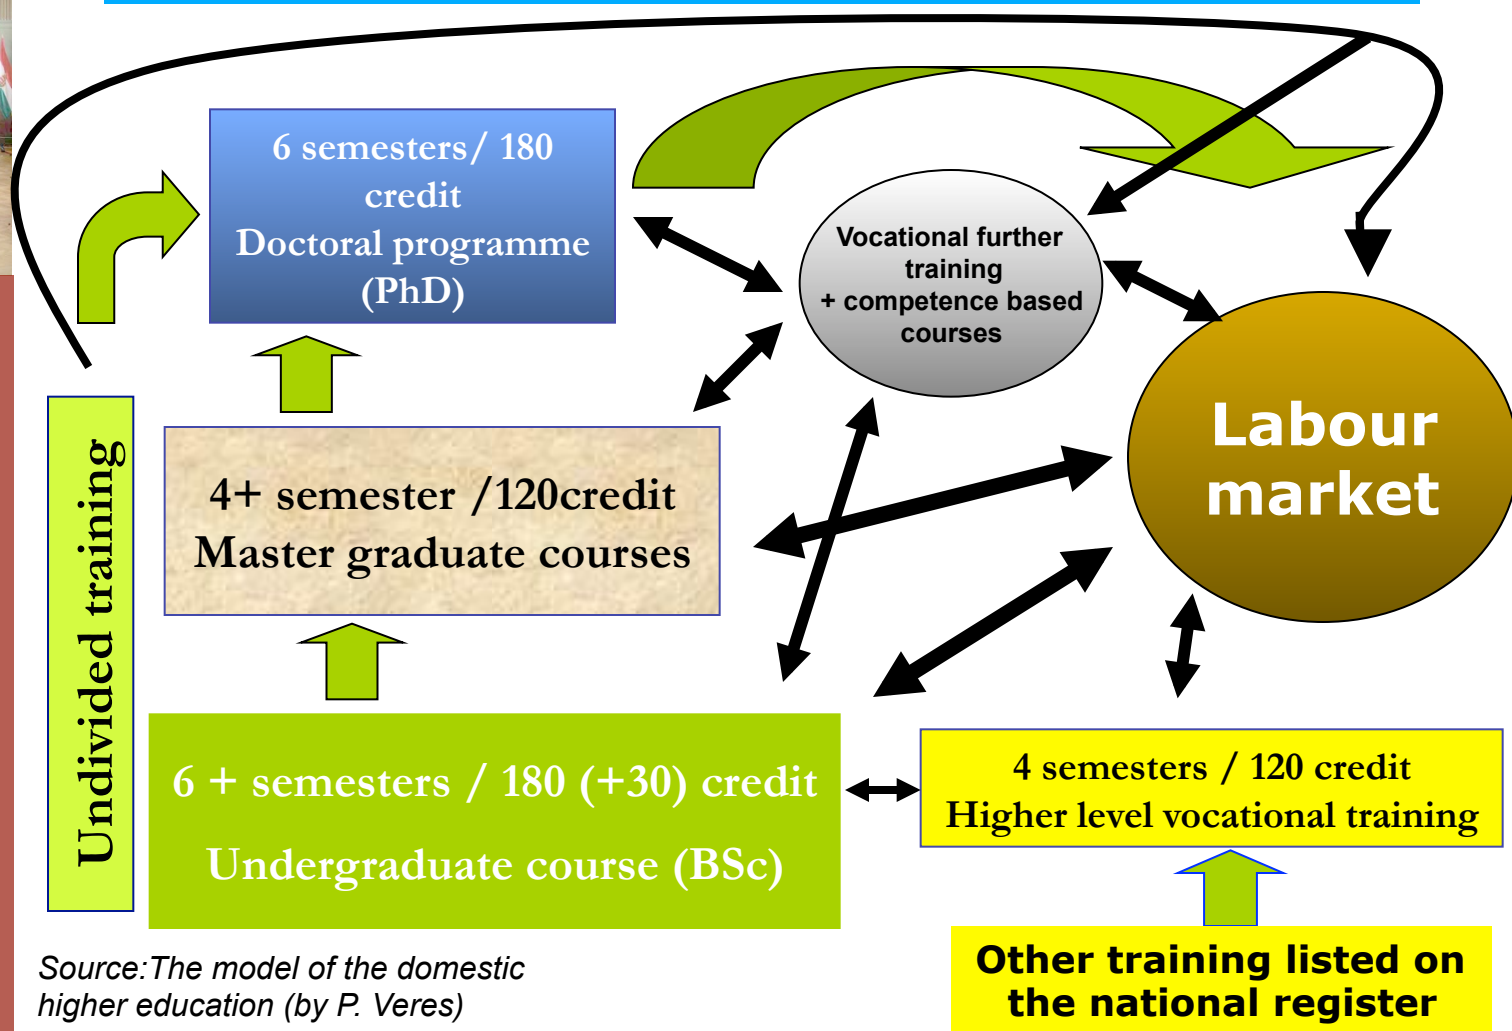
6 semesters/ 180 credit
Doctoral programme (PhD)

Vocational further training
+ competence based courses

Labour market

Undivided training

4+ semester /120credit
Master graduate courses

6 + semesters / 180 (+30) credit
Undergraduate course (BSc)

4 semesters / 120 credit
Higher level vocational training

Other training listed on the national register

Source:The model of the domestic higher education (by P. Veres)